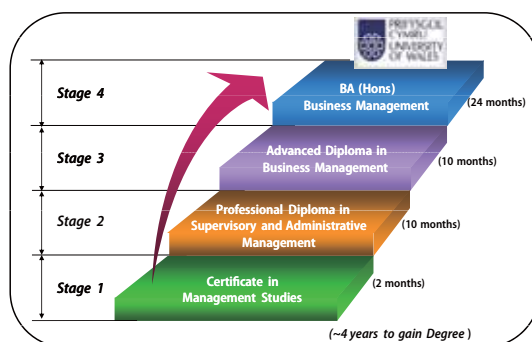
PRIFYSGOL CYMRU UNIVERSITY OF WALES

Stage 4

BA (Hons) Business Management

(24 months)

Stage 3

Advanced Diploma in Business Management

(10 months)

Stage 2

Professional Diploma in Supervisory and Administrative Management

(10 months)

Stage 1

Certificate in Management Studies

(2 months)

(~4 years to gain Degree )